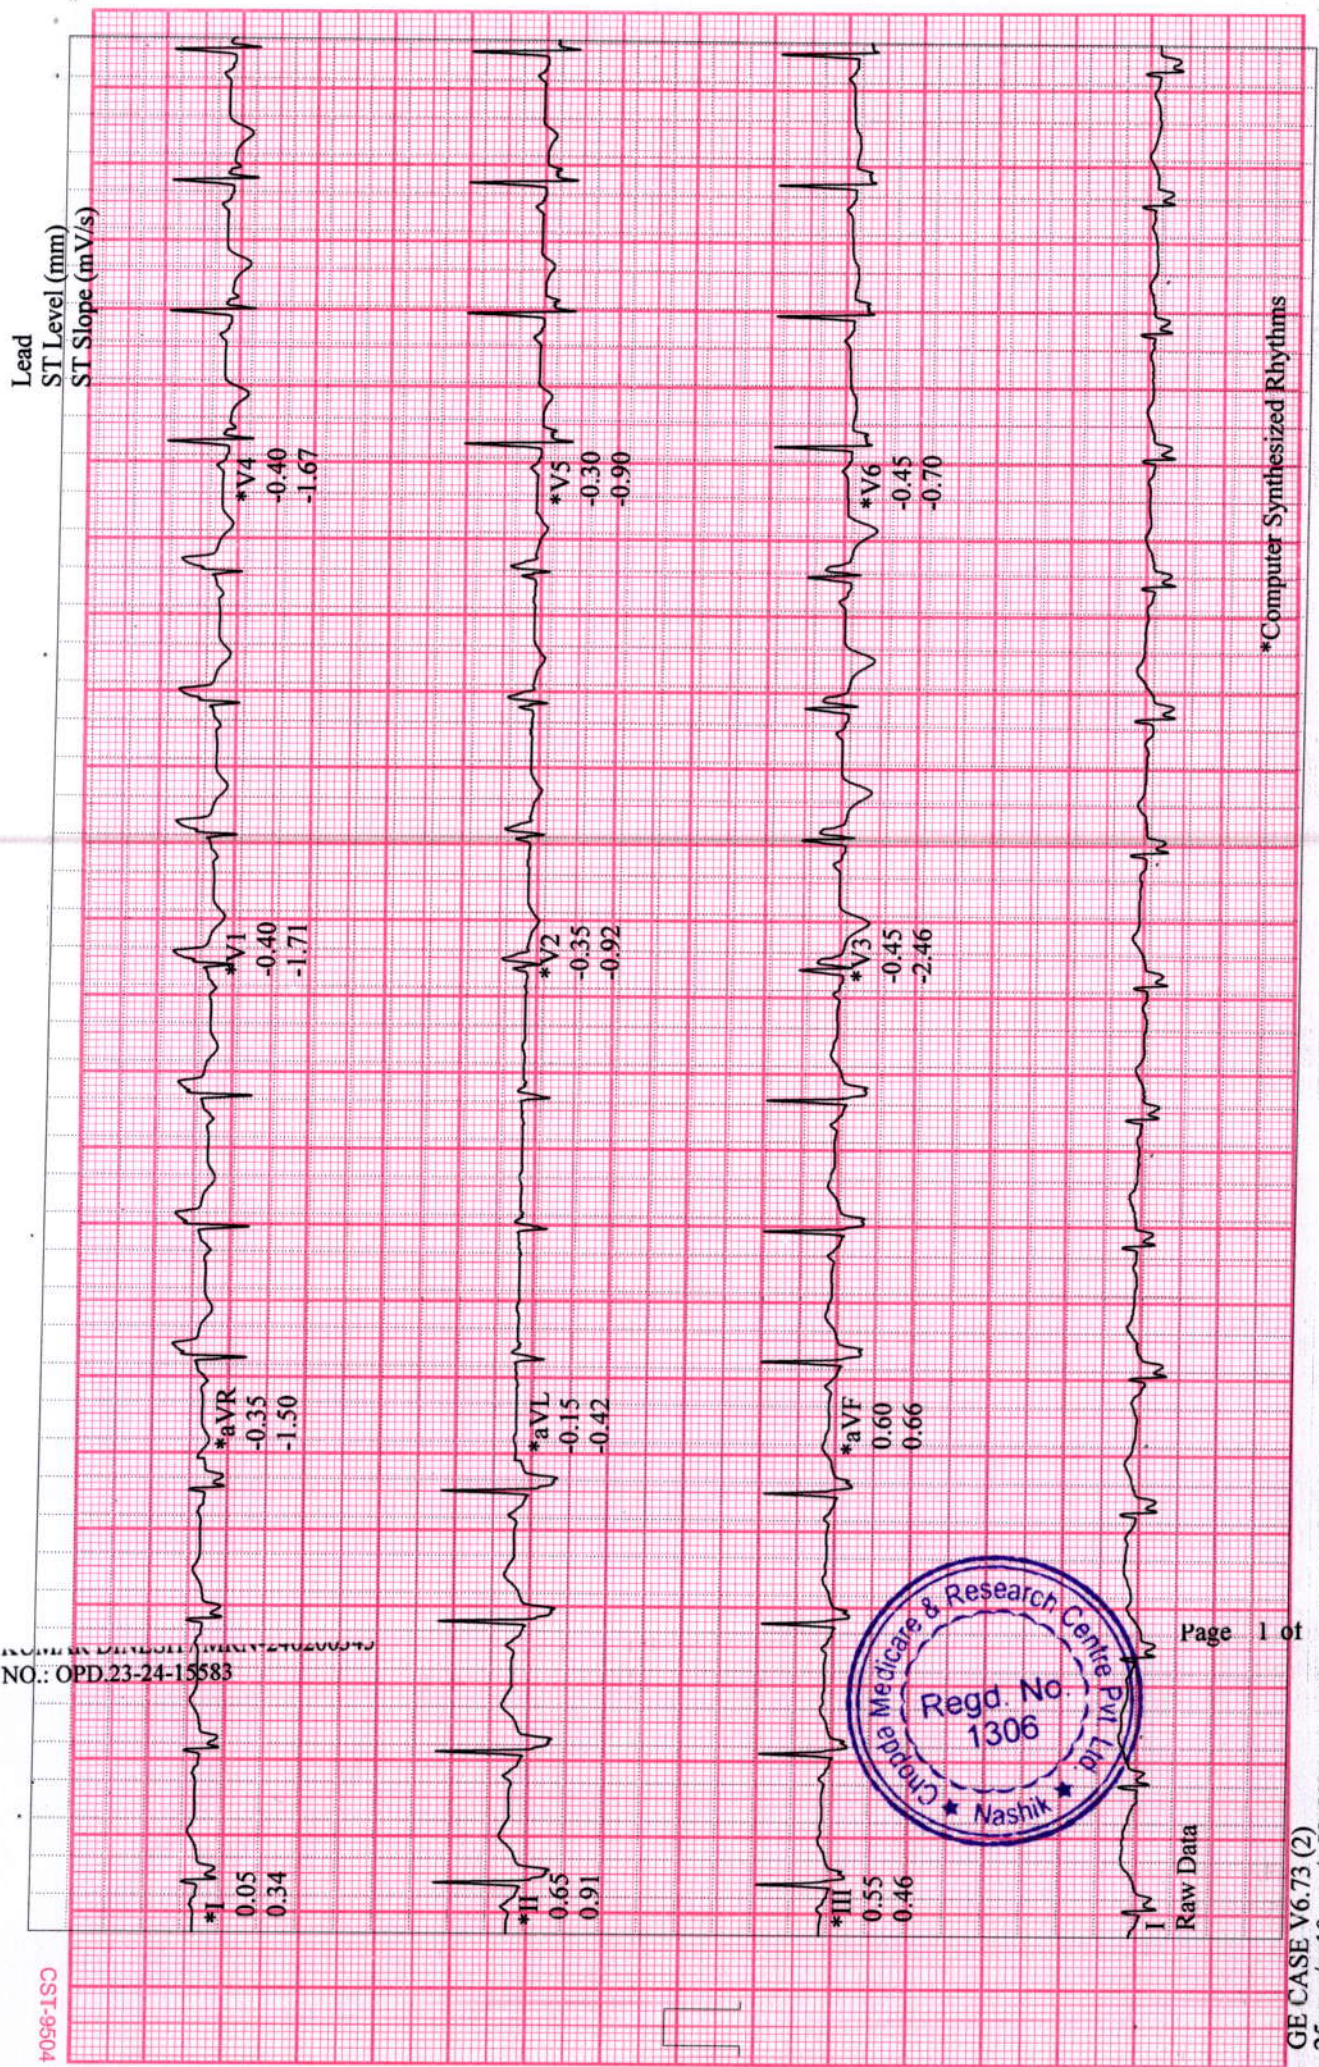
Lead
ST Level (mm)
ST Slope (mV/s)

*I
0.05
0.34

*aVR
-0.35
-1.50

*V1
-0.40
-1.71

*V4
-0.40
-1.67

*II
0.65
0.91

*aVL
-0.15
-0.42

*V2
-0.35
-0.92

*V5
-0.30
-0.90

*III
0.55
0.46

*aVF
0.60
0.66

*V3
-0.45
-2.46

*V6
-0.45
-0.70

I
Raw Data

*Computer Synthesized Rhythms

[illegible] DINESH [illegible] MRN-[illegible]
NO.: OPD.23-24-15583

Chopda Medicare & Research Centre Pvt. Ltd.
Regd. No.
1306
Nashik

Page 1 of

GE CASE V6.73 (2)

CST-9504